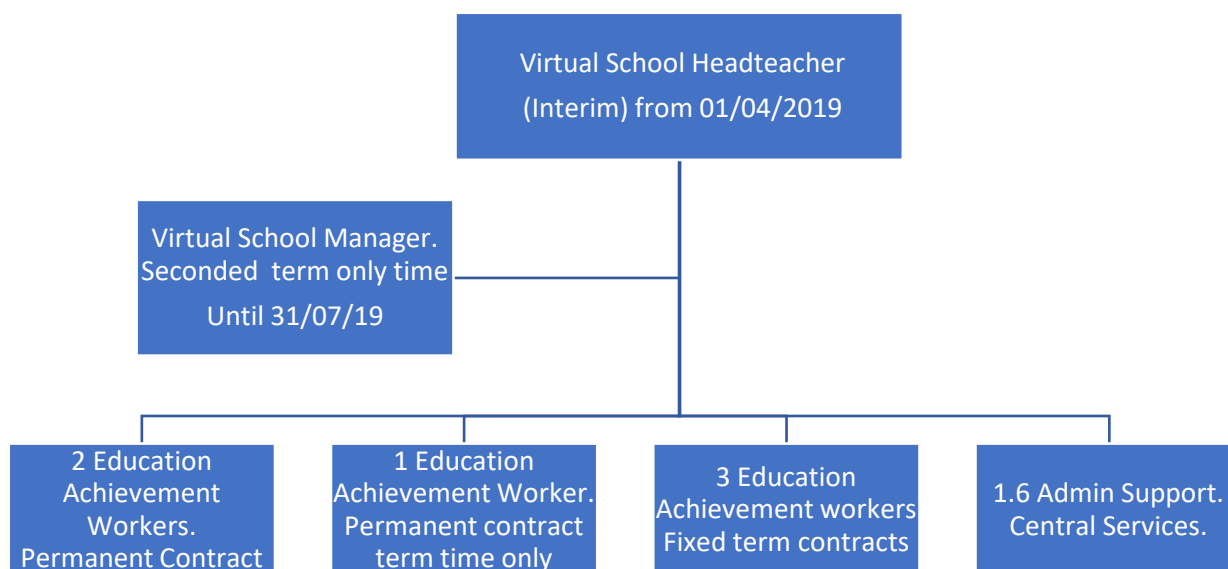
Virtual School Headteacher
(Interim) from 01/04/2019

Virtual School Manager.
Seconded term only time
Until 31/07/19

2 Education Achievement Workers. Permanent Contract

1 Education Achievement Worker. Permanent contract term time only

3 Education Achievement workers Fixed term contracts

1.6 Admin Support. Central Services.